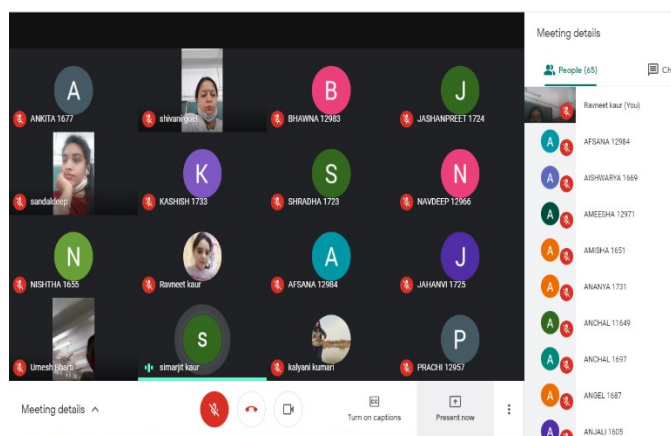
A
ANKITA 1677
shivani goel
B
BHAWNA 12983
J
JASHANPREET 1724
sandaldeep
K
KASHISH 1733
S
SHRADHA 1723
N
NAVDEEP 12966
N
NISHTHA 1655
Ravneet kaur
A
AFSANA 12984
J
JAHANVI 1725
Umesh Bharti
S
simarjit kaur
kalyani kumari
P
PRACHI 12957

Meeting details
Turn on captions
Present now

Meeting details
People (65)
Ch
Ravneet kaur (You)
A AFSANA 12984
A AISHWARYA 1669
A AMEESHA 12971
A AMISHA 1651
A ANANYA 1731
A ANCHAL 11649
A ANCHAL 1697
A ANGEL 1687
A ANJALI 1605